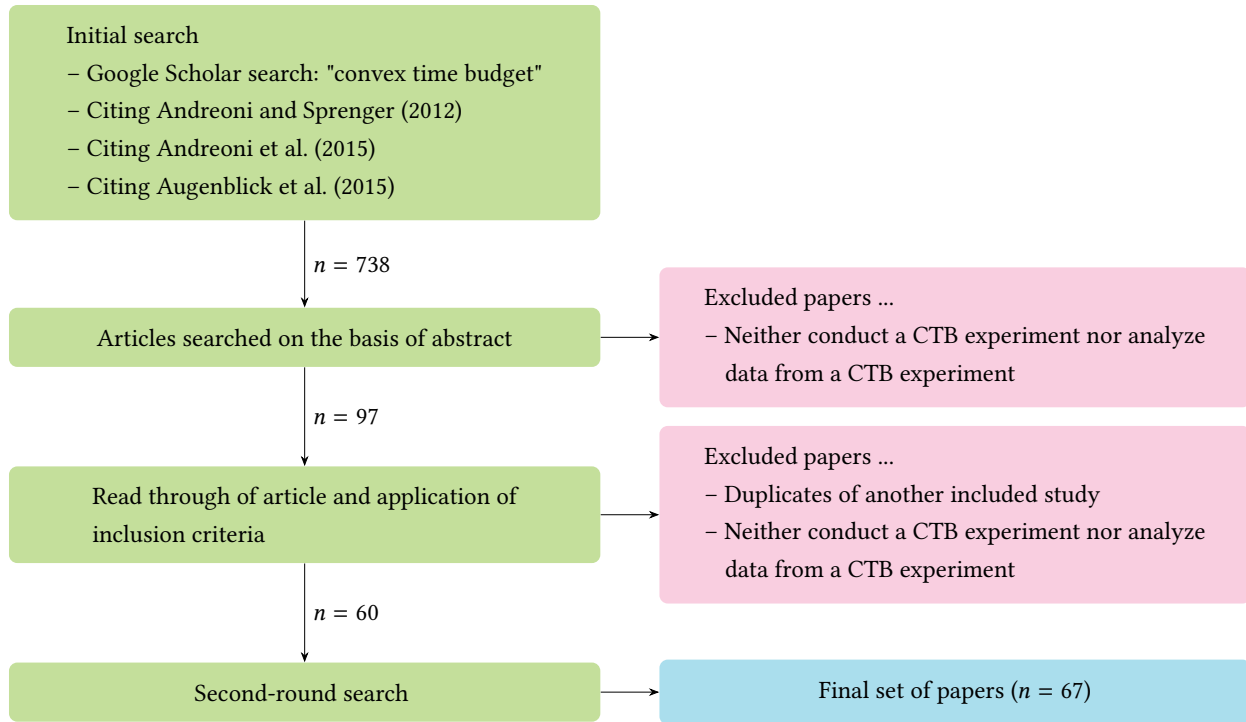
Initial search
– Google Scholar search: "convex time budget"
– Citing Andreoni and Sprenger (2012)
– Citing Andreoni et al. (2015)
– Citing Augenblick et al. (2015)

$n = 738$

Articles searched on the basis of abstract

Excluded papers ...
– Neither conduct a CTB experiment nor analyze data from a CTB experiment

$n = 97$

Read through of article and application of inclusion criteria

Excluded papers ...
– Duplicates of another included study
– Neither conduct a CTB experiment nor analyze data from a CTB experiment

$n = 60$

Second-round search

Final set of papers ($n = 67$)